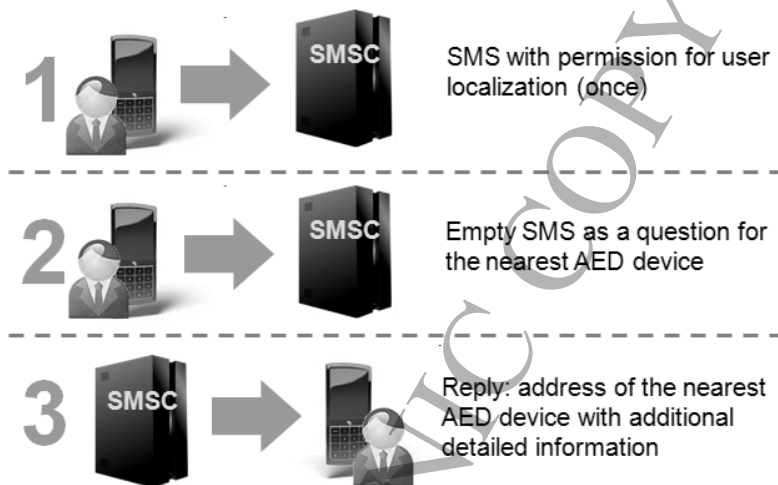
1 SMSC SMS with permission for user localization (once)

2 SMSC Empty SMS as a question for the nearest AED device

3 SMSC Reply: address of the nearest AED device with additional detailed information

VIC COPY